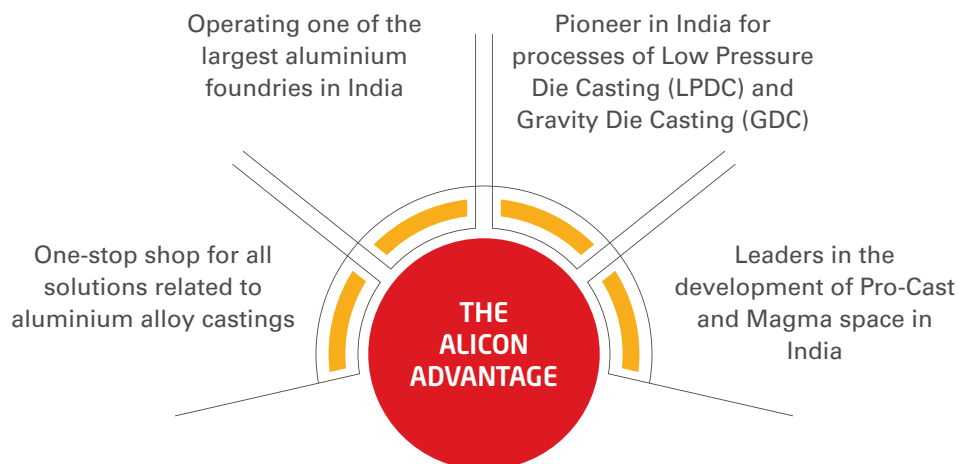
Operating one of the largest aluminium foundries in India

Pioneer in India for processes of Low Pressure Die Casting (LPDC) and Gravity Die Casting (GDC)

One-stop shop for all solutions related to aluminium alloy castings

THE ALICON ADVANTAGE

Leaders in the development of Pro-Cast and Magma space in India